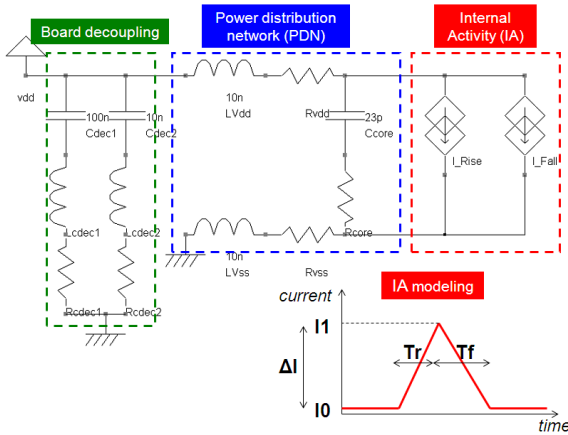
Board decoupling

Power distribution network (PDN)

Internal Activity (IA)

vdd

100n
Cdec1

10n
Cdec2

Lcdec1

Lcdec2

Rcdec1

Rcdec2

10n
LVdd

Rvdd

23p
Ccore

Rcore

10n
LVss

Rvss

I_Rise

I_Fall

current

IA modeling

I1

ΔI

Tr

Tf

I0

time